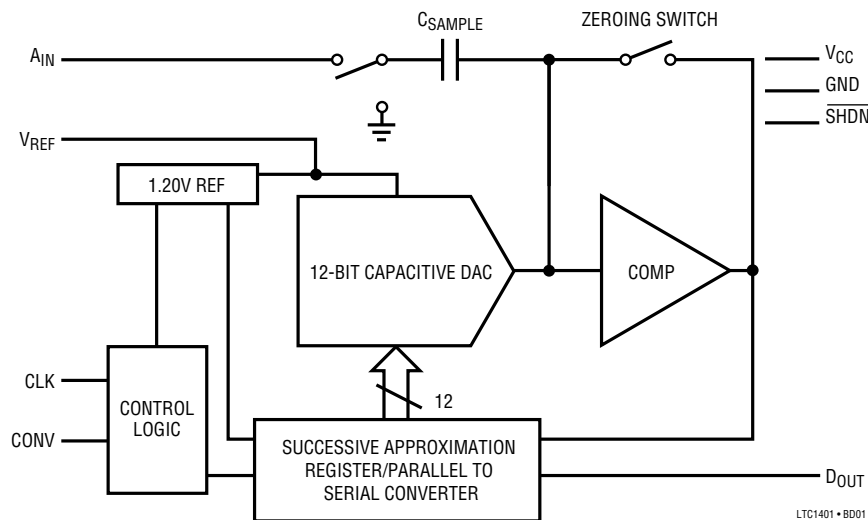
$C_{SAMPLE}$

ZEROING SWITCH

$A_{IN}$

$V_{CC}$

GND

$\overline{SHDN}$

$V_{REF}$

1.20V REF

12-BIT CAPACITIVE DAC

COMP

CLK

CONV

CONTROL LOGIC

12

SUCCESSIVE APPROXIMATION REGISTER/PARALLEL TO SERIAL CONVERTER

$D_{OUT}$

LTC1401 • BD01